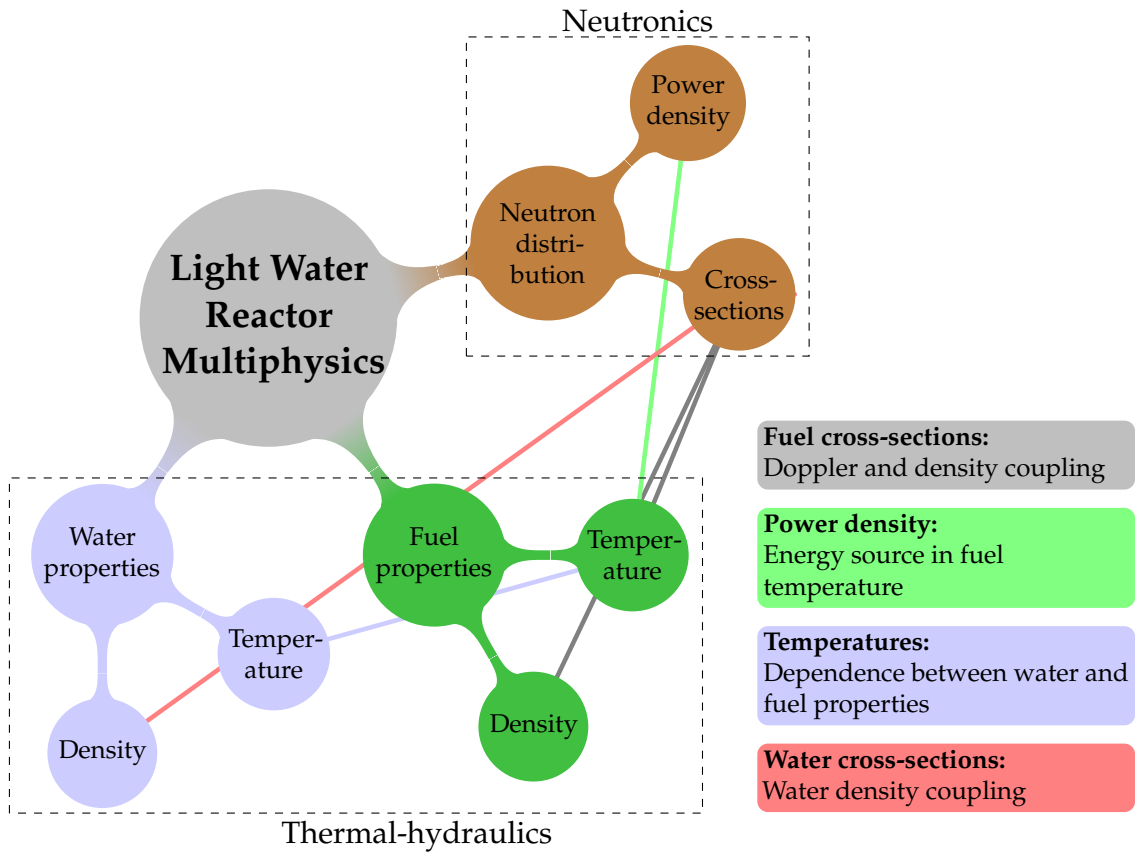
Neutronics

Power density

Neutron distribution

Cross-sections

Light Water Reactor Multiphysics

Water properties

Temperature

Density

Fuel properties

Temperature

Density

Thermal-hydraulics

**Fuel cross-sections:**
Doppler and density coupling

**Power density:**
Energy source in fuel temperature

**Temperatures:**
Dependence between water and fuel properties

**Water cross-sections:**
Water density coupling